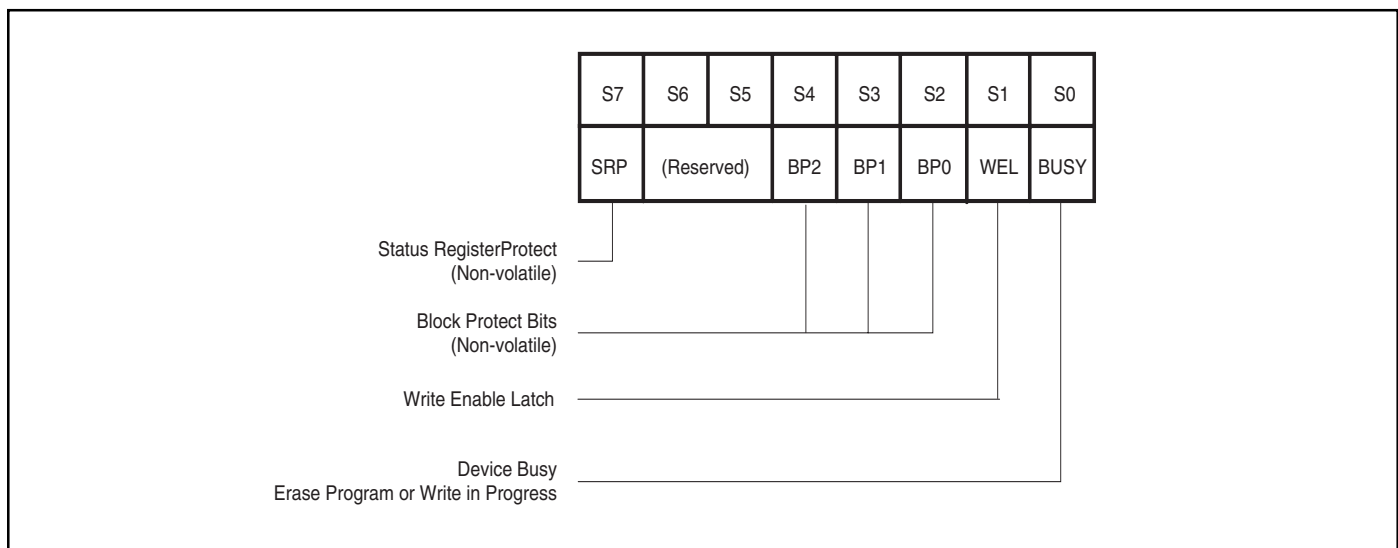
| S7 | S6 | S5 | S4 | S3 | S2 | S1 | S0 |
|---|---|---|---|---|---|---|---|
| SRP | (Reserved) | | BP2 | BP1 | BP0 | WEL | BUSY |

Status RegisterProtect
(Non-volatile)

Block Protect Bits
(Non-volatile)

Write Enable Latch

Device Busy
Erase Program or Write in Progress